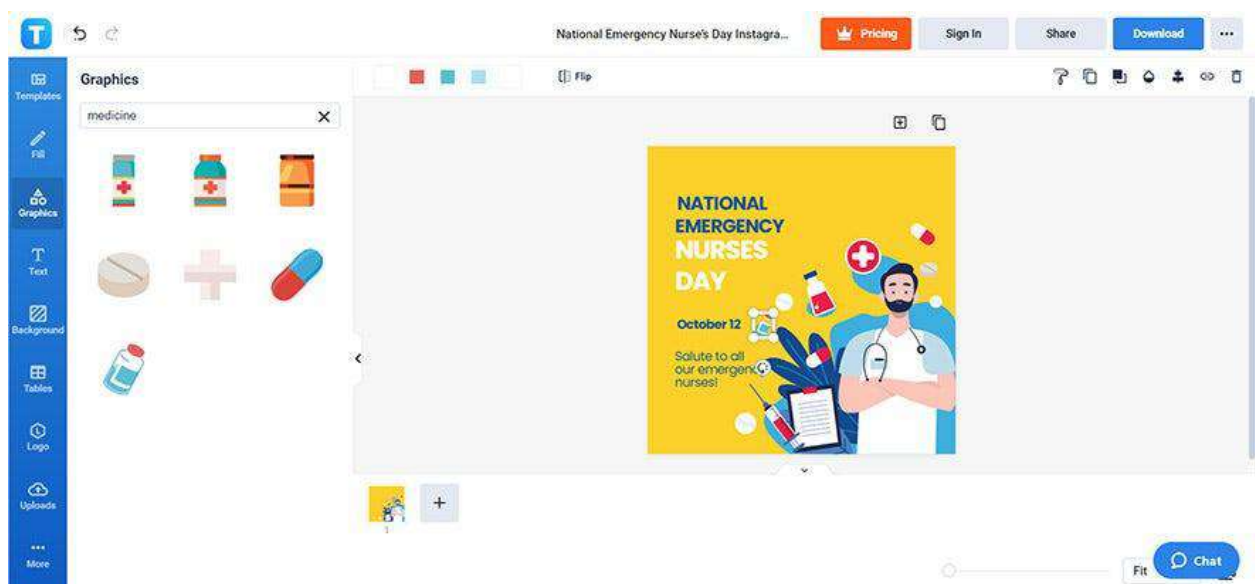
T

National Emergency Nurse's Day Instagra...

Pricing

Sign In

Share

Download

...

Templates

Fill

Graphics

Text

Background

Tables

Logo

Uploads

More

Graphics

medicine

Flip

NATIONAL EMERGENCY NURSES DAY

October 12

Salute to all our emergenc nurses!

1

+

Fit

Chat